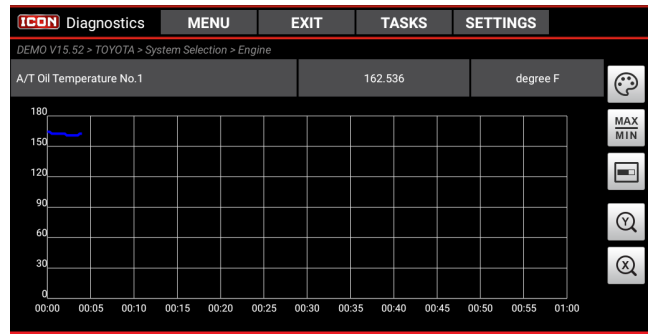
ICON Diagnostics MENU EXIT TASKS SETTINGS

DEMO V15.52 > TOYOTA > System Selection > Engine

| A/T Oil Temperature No.1 | 162.536 | degree F |
|---|---|---|

180
150
120
90
60
30
0

00:00 00:05 00:10 00:15 00:20 00:25 00:30 00:35 00:40 00:45 00:50 00:55 01:00

MAX
MIN

Y

X